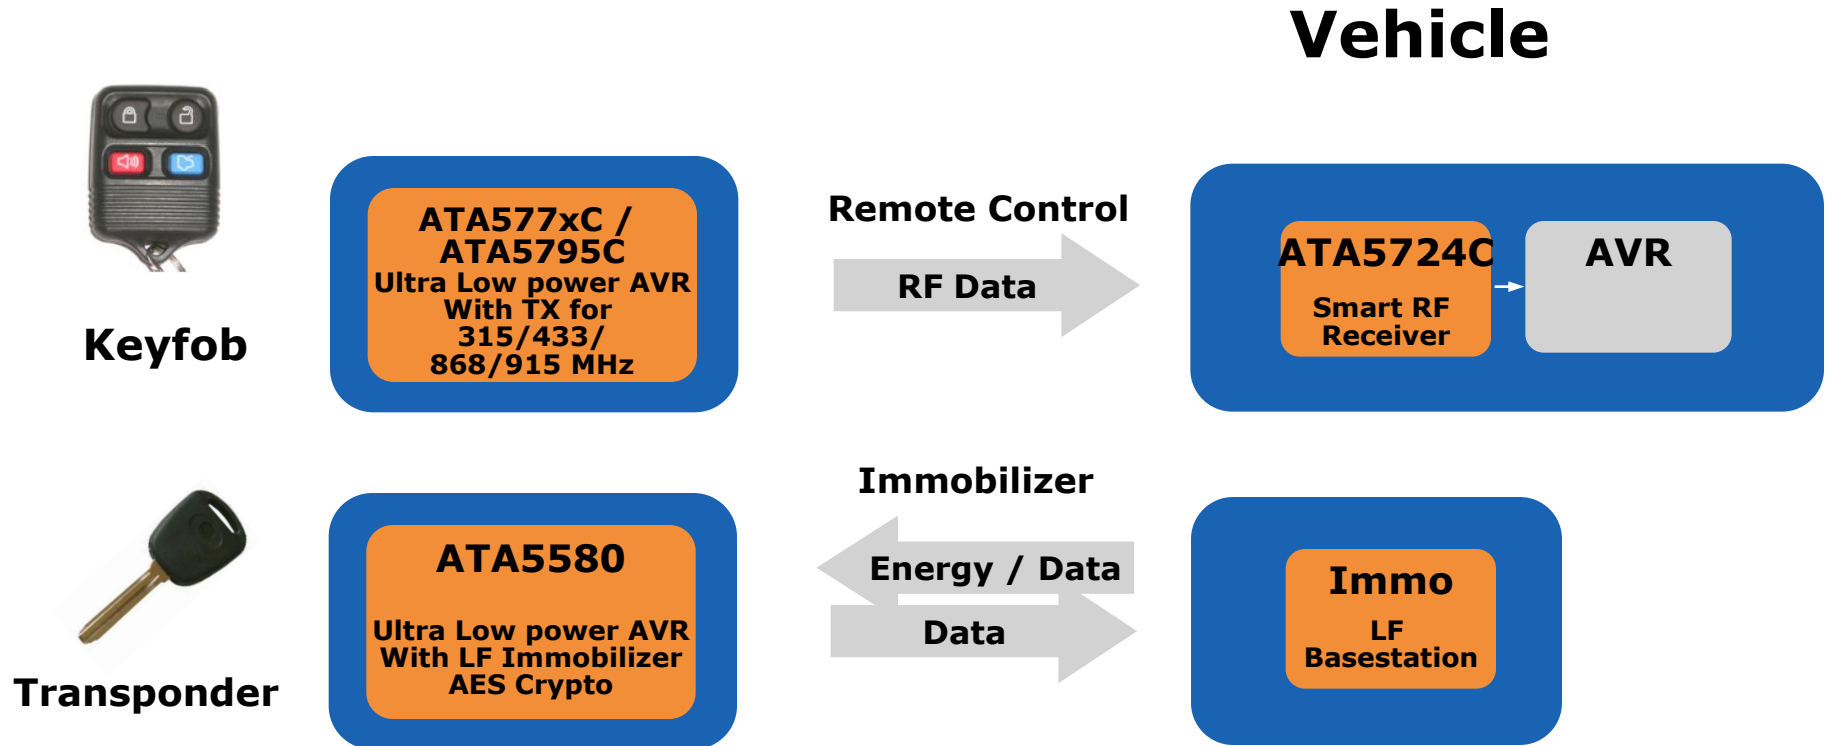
Vehicle

Keyfob

ATA577xC / ATA5795C
Ultra Low power AVR With TX for 315/433/ 868/915 MHz

Remote Control

RF Data

ATA5724C
Smart RF Receiver

AVR

Transponder

ATA5580
Ultra Low power AVR With LF Immobilizer AES Crypto

Immobilizer

Energy / Data

Data

Immo
LF Basestation